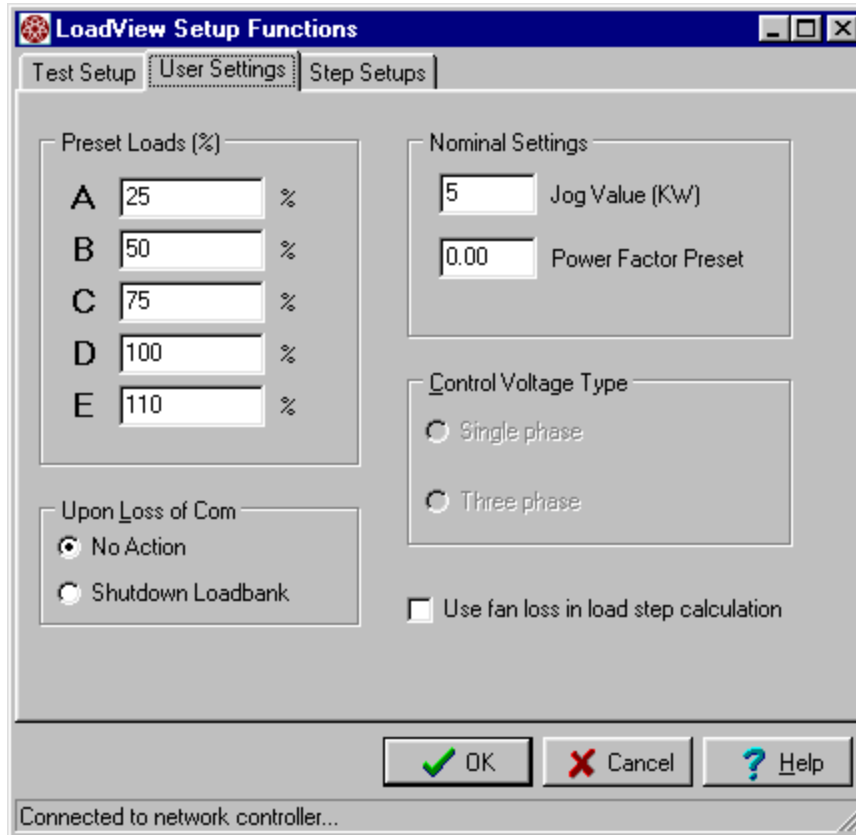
LoadView Setup Functions

Test Setup | User Settings | Step Setups

Preset Loads (%)

| | | |
|---|---|---|
| A | 25 | % |
| B | 50 | % |
| C | 75 | % |
| D | 100 | % |
| E | 110 | % |

Nominal Settings

5 Jog Value (KW)

0.00 Power Factor Preset

Control Voltage Type

Single phase

Three phase

Upon Loss of Com

No Action

Shutdown Loadbank

Use fan loss in load step calculation

OK Cancel Help

Connected to network controller...